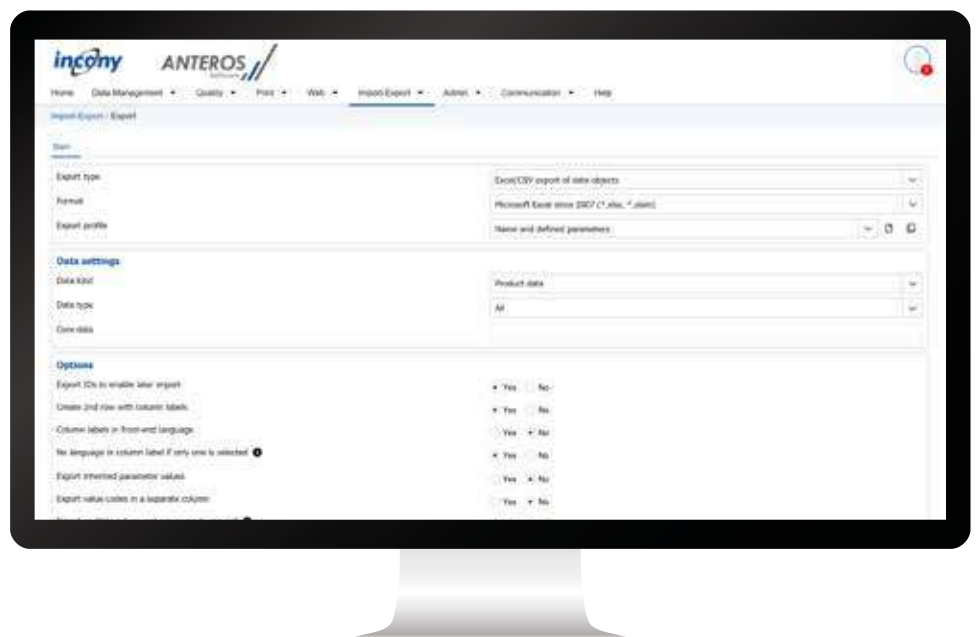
incony ANTEROS Software

Home Data Management ▾ Quality ▾ Print ▾ Web ▾ Import/Export ▾ Admin ▾ Communication ▾ Help

Import/Export › Export

Start

Export type
Excel/CSV export of data objects
Format
Microsoft Excel since 2007 (*.xlsx, *.xlsm)
Export profile
Name and defined parameters

Data settings
Data kind
Product data
Data type
All
Core data

Options
Export IDs to enable later import
Yes No
Create 2nd row with column labels
Yes No
Column labels in front-end language
Yes No
No language in column label if only one is selected
Yes No
Export inherited parameter values
Yes No
Export value codes in a separate column
Yes No
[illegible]